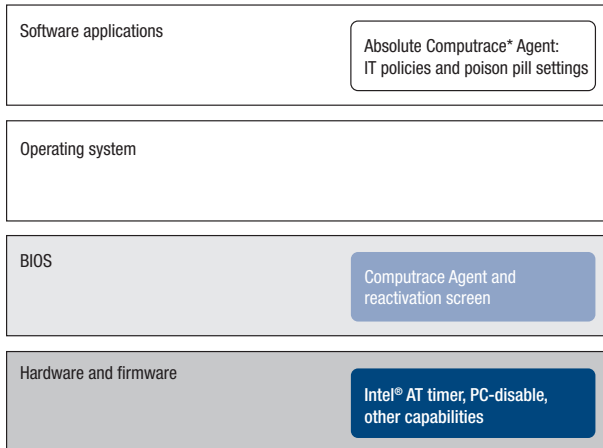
Software applications

Absolute Computrace* Agent: IT policies and poison pill settings

Operating system

BIOS

Computrace Agent and reactivation screen

Hardware and firmware

Intel® AT timer, PC-disable, other capabilities